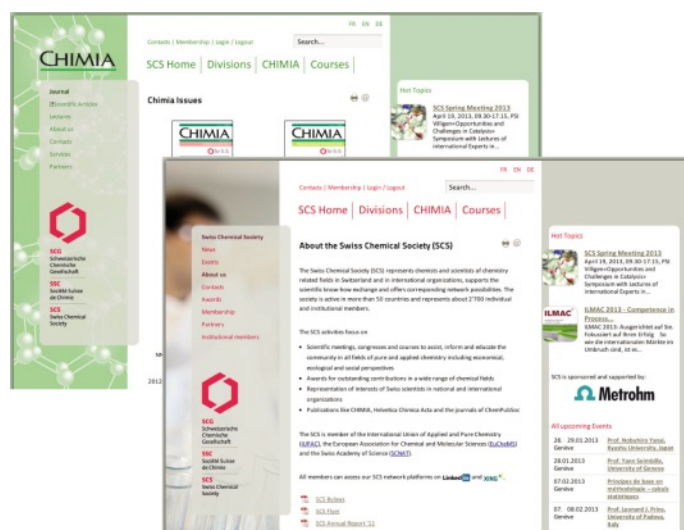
FR EN DE

CHIMIA

Contacts | Membership | Login / Logout

Search...

SCS Home | Divisions | CHIMIA | Courses

Journal
Scientific Articles
Lectures
About us
Contacts
Services
Partners

Chimia Issues

CHIMIA

CHIMIA

Hot Topics

SCS Spring Meeting 2013
April 19, 2013, 09.30-17.15, PSI Villigen«Opportunities and Challenges in Catalysis» Symposium with Lectures of International Experts in...

SCG
Schweizerische Chemische Gesellschaft
SSC
Société Suisse de Chimie
SCS
Swiss Chemical Society

2012

FR EN DE

Contacts | Membership | Login / Logout

Search...

SCS Home | Divisions | CHIMIA | Courses

Swiss Chemical Society
News
Events
About us
Contacts
Awards
Membership
Partners
Institutional members

About the Swiss Chemical Society (SCS)

The Swiss Chemical Society (SCS) represents chemists and scientists of chemistry related fields in Switzerland and in international organizations, supports the scientific know-how exchange and offers corresponding network possibilities. The society is active in more than 50 countries and represents about 2'700 individual and institutional members.

The SCS activities focus on

• Scientific meetings, congresses and courses to assist, inform and educate the community in all fields of pure and applied chemistry including economical, ecological and social perspectives
• Awards for outstanding contributions in a wide range of chemical fields
• Representation of interests of Swiss scientists in national and international organizations
• Publications like CHIMIA, Helvetica Chimica Acta and the journals of ChemPubSoc

The SCS is member of the International Union of Pure and Applied Chemistry (IUPAC), the European Association for Chemical and Molecular Sciences (EuCheMS) and the Swiss Academy of Science (SCNAT).

All members can access our SCS network platforms on LinkedIn and XING.

SCS Bylaws
SCS Flyer
SCS Annual Report '11

SCG
Schweizerische Chemische Gesellschaft
SSC
Société Suisse de Chimie
SCS
Swiss Chemical Society

Hot Topics

SCS Spring Meeting 2013
April 19, 2013, 09.30-17.15, PSI Villigen«Opportunities and Challenges in Catalysis» Symposium with Lectures of International Experts in...

ILMAC

ILMAC 2013 - Competence in Process...
ILMAC 2013: Ausgerichtet auf Ihr Fokussiert auf Ihren Erfolg - So wie die internationalen Märkte im Umbruch sind, ist es...

SCS is sponsored and supported by:

Metrohm

All upcoming Events

| 28. - 29.01.2013 Genève | Prof. Nobuhiro Yanai, Kyushu University, Japan |
|---|---|
| 28.01.2013 Genève | Prof. Yann Seimidis, University of Geneva |
| 07.02.2013 Genève | Principes de base en méthodologie – calculs statistiques |
| 07. - 08.02.2013 Genève | Prof. Leonard J. Prins, University of Padova, Italy |